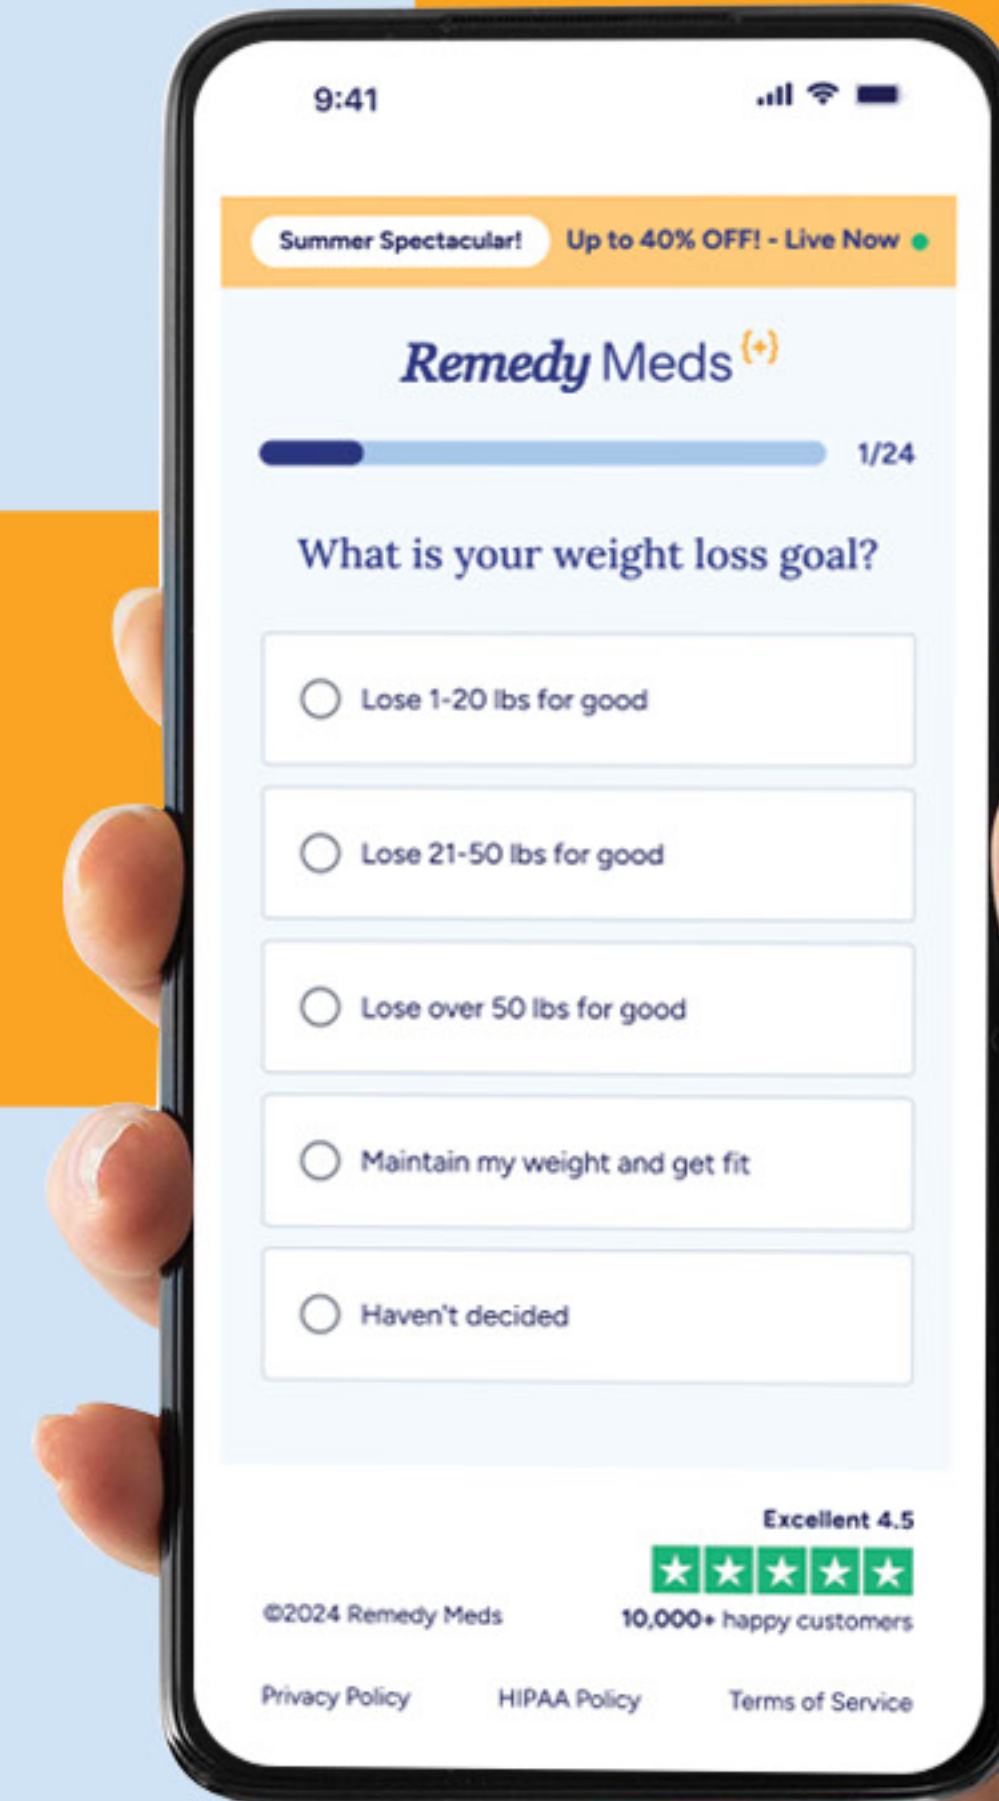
9:41

Summer Spectacular! Up to 40% OFF! - Live Now

Remedy Meds (+)

1/24

What is your weight loss goal?

Lose 1-20 lbs for good

Lose 21-50 lbs for good

Lose over 50 lbs for good

Maintain my weight and get fit

Haven't decided

Excellent 4.5

©2024 Remedy Meds

10,000+ happy customers

Privacy Policy HIPAA Policy Terms of Service